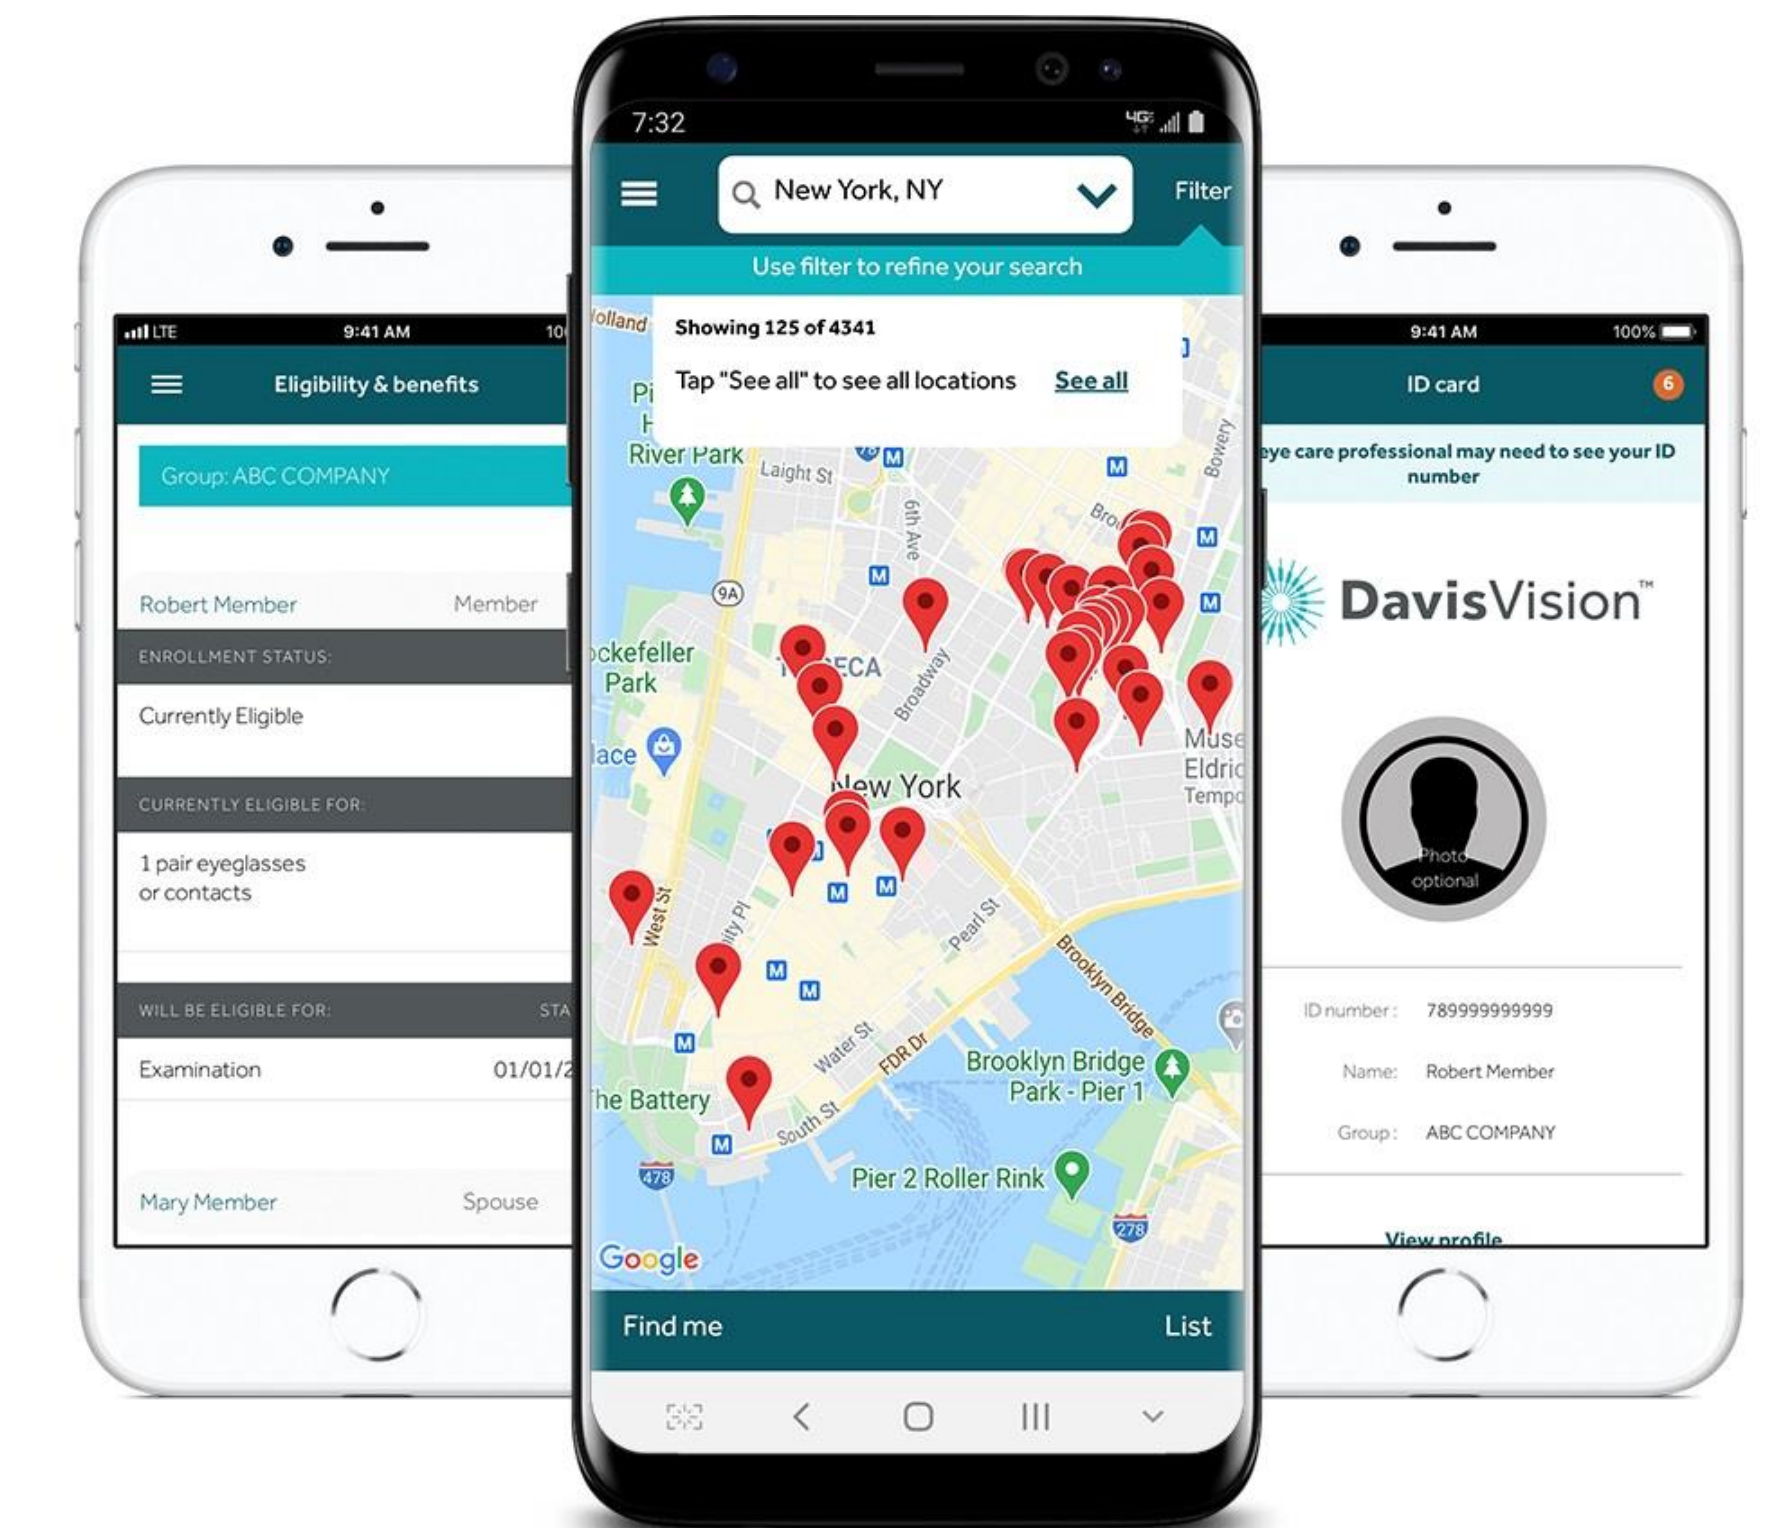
LTE 9:41 AM 10

Eligibility & benefits

Group: ABC COMPANY

Robert Member Member

ENROLLMENT STATUS:

Currently Eligible

CURRENTLY ELIGIBLE FOR:

1 pair eyeglasses or contacts

WILL BE ELIGIBLE FOR: STA

Examination 01/01/2

Mary Member Spouse

7:32

New York, NY

Filter

Use filter to refine your search

Showing 125 of 4341

Tap "See all" to see all locations See all

Holland
Pi
River Park
Laight St
6th Ave
Bowery
Bro
9A
ckefeller Park
TRIBECA
Broadway
lace
New York
Muse
Eldric
Tempo
West St
ity Pl
Pearl St
Brooklyn Bridge
Water St
FDR Dr
Brooklyn Bridge Park - Pier 1
The Battery
South St
Pier 2 Roller Rink
478
278
Google

Find me List

9:41 AM 100%

ID card 6

eye care professional may need to see your ID number

DavisVision™

Photo optional

ID number: 789999999999

Name: Robert Member

Group: ABC COMPANY

View profile